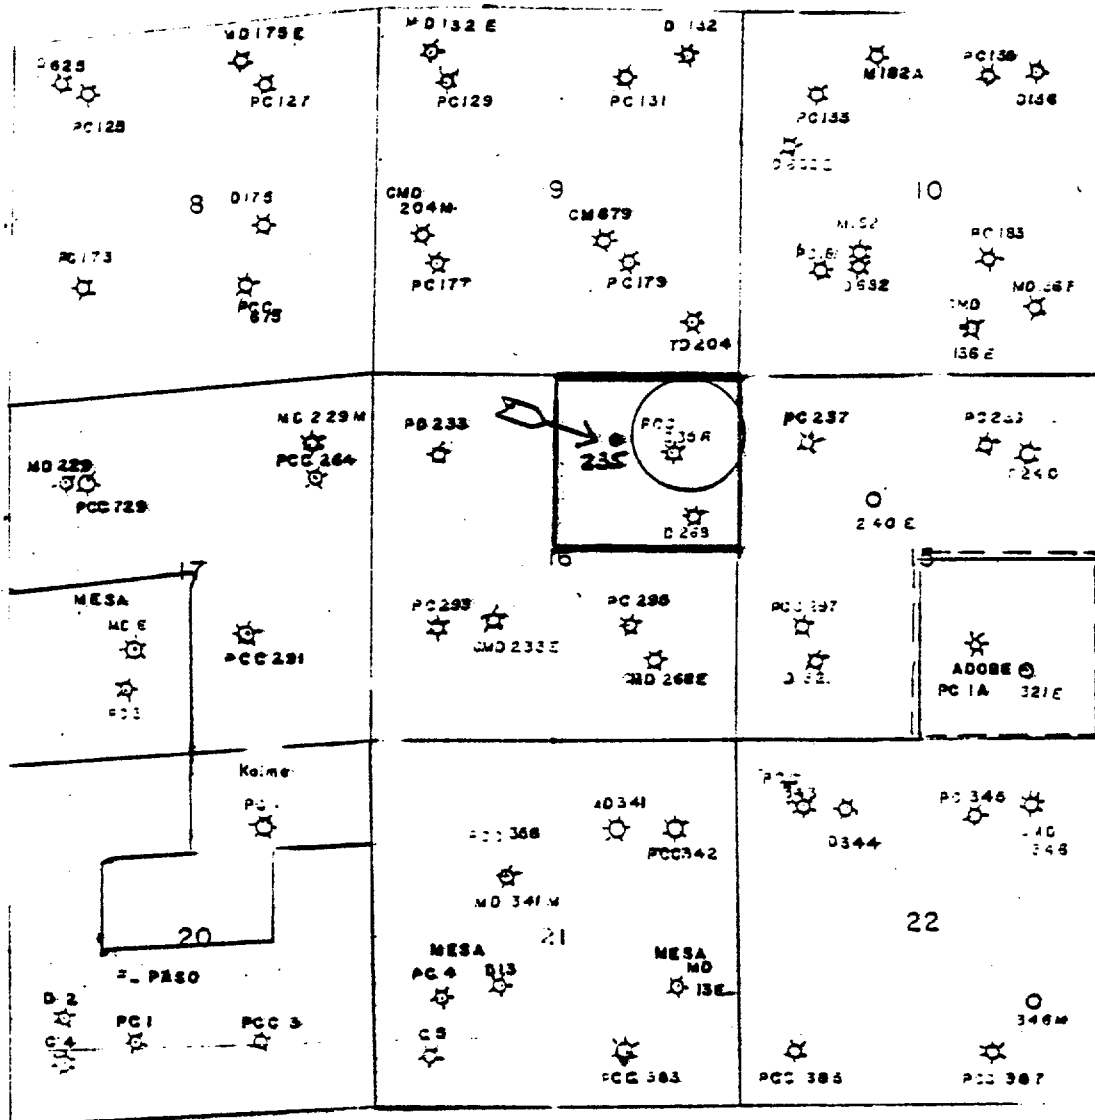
MD175E
P625
PC127
PC128
8
D175
PC173
PCC 675
MD132 E
PC129
D 132
PC131
CMD 204M
9
CM679
PC177
PC179
TD204
M182A
PC136
D136
PC135
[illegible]
10
M152
PC183
PC181
D152
MD156F
CMD 156E
MC 229M
PCC 264
MD 229
PCC729
PB 233
235
PCC 235R
D 269
16
PC 237
PC 233
D 240
240 E
15
17
MESA
MD E
PCC 231
PC3
PC 293
CMD 233E
PC 296
CMD 268E
PCC 297
D 32
ADOBE
PC 1A
321E
Kolmer
PC
20
PCC 368
MD341
PCC342
MD 341M
21
MESA
PC 4
D13
MESA MD 13E
C5
PCC 383
343
D344
PC 346
D 346
22
346M
PCC 385
PCC 387
D 2
PC 1
PCC 3
C4
E PASO